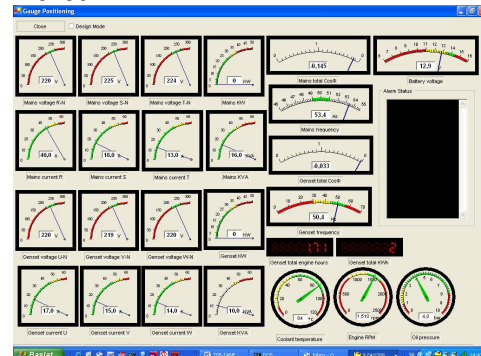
Gauge Positioning

Close

Design Mode

220 V

Mains voltage R-N

225 V

Mains voltage S-N

224 V

Mains voltage T-N

0 KW

Mains KW

0,145

Mains total Cos Φ

12,9

Battery voltage

40,0 A

Mains current R

10,0

Mains current S

13,0

Mains current T

16,0

Mains KVA

53,4

Mains frequency

Alarm Status

-0,033

Genset total Cos Φ

220 V

Genset voltage U-N

219 V

Genset voltage V-N

220 V

Genset voltage W-N

0 KW

Genset KW

50,4

Genset frequency

Genset total engine hours

Genset total KWh

17,0

Genset current U

15,0

Genset current V

14,0

Genset current W

10,0

Genset KVA

Coolant temperature

1.510

Engine RPM

4,0

Oil pressure

Başlat